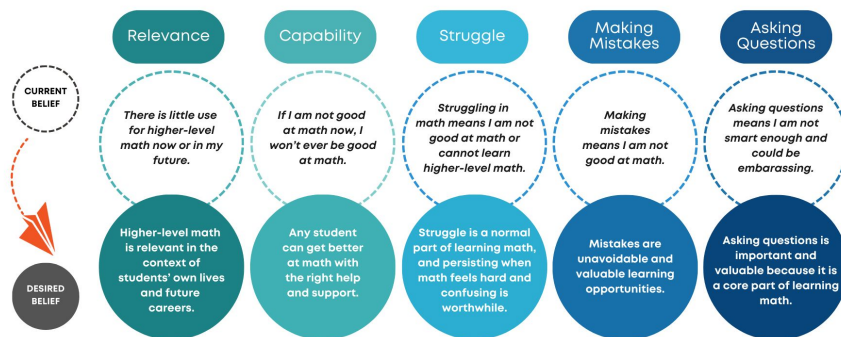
CURRENT BELIEF

DESIRED BELIEF

Relevance

There is little use for higher-level math now or in my future.

Higher-level math is relevant in the context of students' own lives and future careers.

Capability

If I am not good at math now, I won't ever be good at math.

Any student can get better at math with the right help and support.

Struggle

Struggling in math means I am not good at math or cannot learn higher-level math.

Struggle is a normal part of learning math, and persisting when math feels hard and confusing is worthwhile.

Making Mistakes

Making mistakes means I am not good at math.

Mistakes are unavoidable and valuable learning opportunities.

Asking Questions

Asking questions means I am not smart enough and could be embarassing.

Asking questions is important and valuable because it is a core part of learning math.